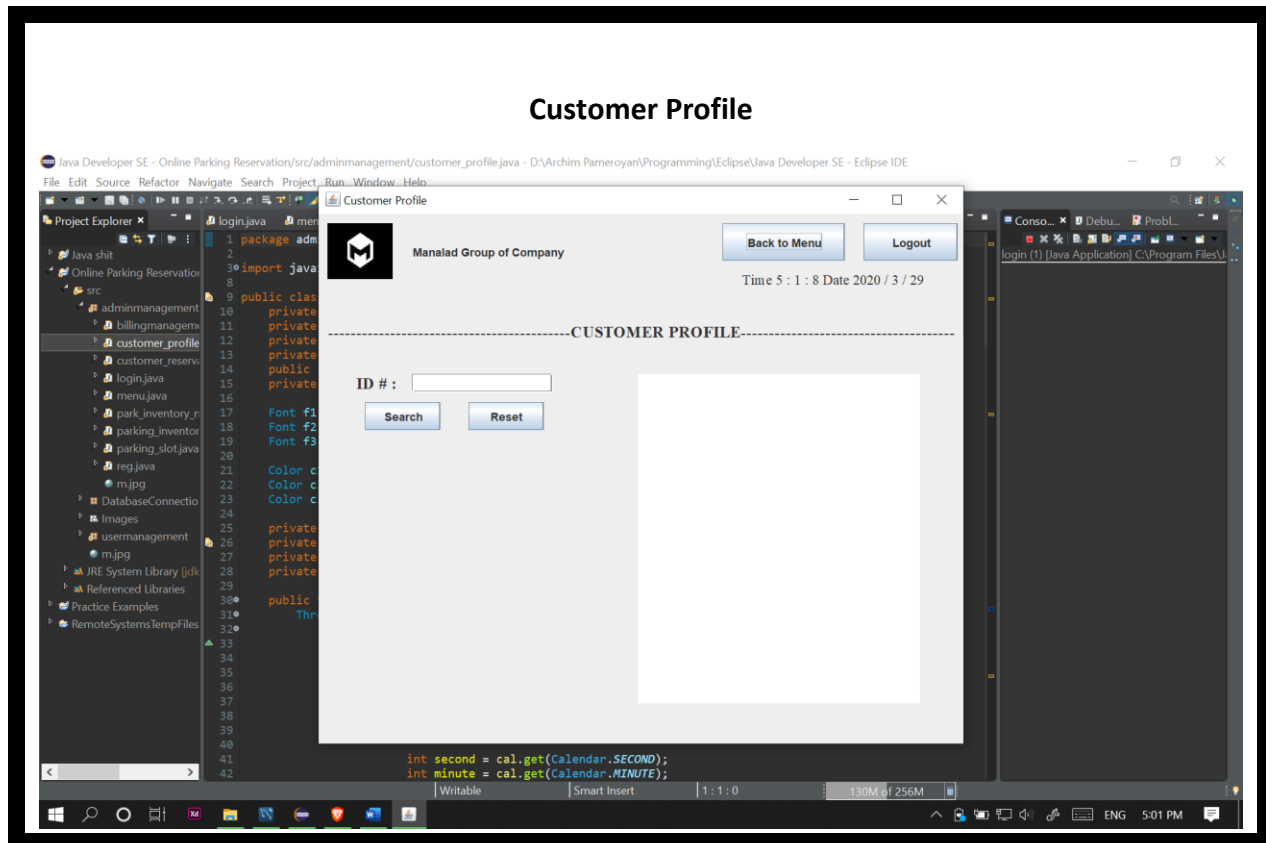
Customer Profile

Java Developer SE - Online Parking Reservation/src/adminmanagement/customer_profile.java - D:\Archim Pameroyan\Programming\Eclipse\Java Developer SE - Eclipse IDE

File Edit Source Refactor Navigate Search Project Run Window Help

Project Explorer
Java shit
Online Parking Reservation
src
adminmanagement
billingmanageme
customer_profile
customer_reserva
login.java
menu.java
park_inventory_n
parking_inventor
parking_slot.java
reg.java
m.jpg
DatabaseConnectio
Images
usermanagement
m.jpg
JRE System Library [jdk
Referenced Libraries
Practice Examples
RemoteSystemsTempFiles

login.java
1 package adm
2
3 import java
8
9 public clas
10 private
11 private
12 private
13 private
14 public
15 private
16
17 Font f1
18 Font f2
19 Font f3
20
21 Color c
22 Color c
23 Color c
24
25 private
26 private
27 private
28 private
29
30 public
31 Thr
32
33
34
35
36
37
38
39
40
41 int second = cal.get(Calendar.SECOND);
42 int minute = cal.get(Calendar.MINUTE);

Conso... Debu... Probl...
login (1) [Java Application] C:\Program Files\J

Customer Profile

Manalad Group of Company

Back to Menu

Logout

Time 5 : 1 : 8 Date 2020 / 3 / 29

-------------------------------------------CUSTOMER PROFILE-------------------------------------------

ID # :

Search

Reset

Writable | Smart Insert | 1 : 1 : 0 | 130M of 256M

ENG 5:01 PM